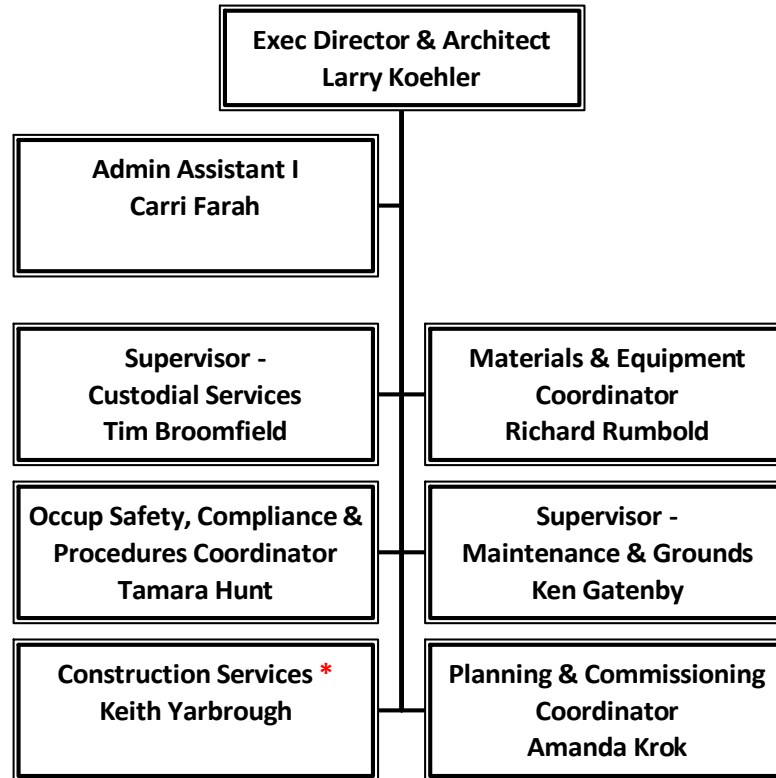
Exec Director & Architect
Larry Koehler

Admin Assistant I
Carri Farah

Supervisor -
Custodial Services
Tim Broomfield

Materials & Equipment
Coordinator
Richard Rumbold

Occup Safety, Compliance &
Procedures Coordinator
Tamara Hunt

Supervisor -
Maintenance & Grounds
Ken Gatenby

Construction Services *
Keith Yarbrough

Planning & Commissioning
Coordinator
Amanda Krok